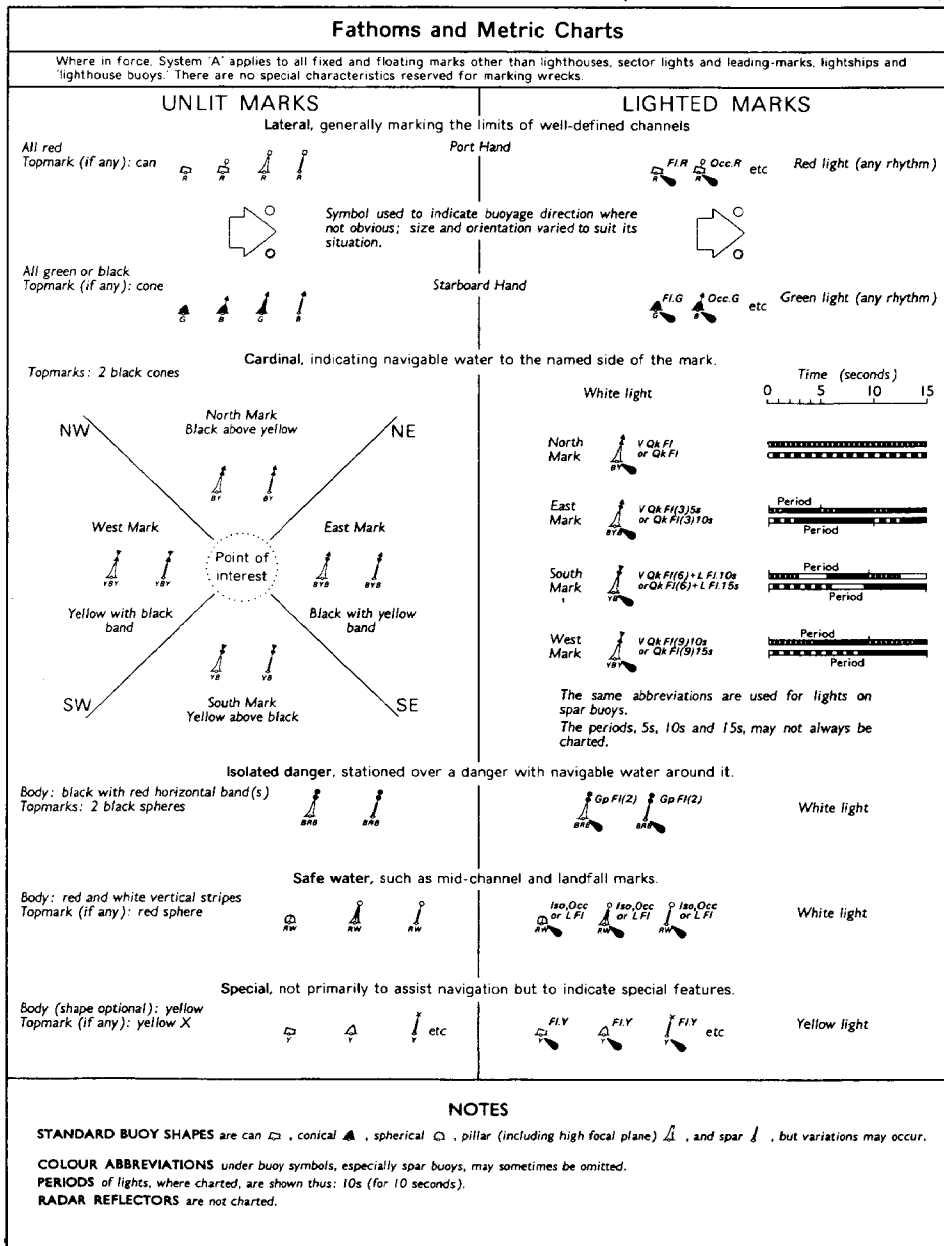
Fathoms and Metric Charts

Where in force, System 'A' applies to all fixed and floating marks other than lighthouses, sector lights and leading-marks, lightships and 'lighthouse buoys.' There are no special characteristics reserved for marking wrecks.

UNLIT MARKS

LIGHTED MARKS

Lateral, generally marking the limits of well-defined channels

All red
Topmark (if any): can

R R R R

Port Hand

Fl.R Occ.R etc

R R

Red light (any rhythm)

Symbol used to indicate buoyage direction where not obvious; size and orientation varied to suit its situation.

All green or black
Topmark (if any): cone

G B G B

Starboard Hand

Fl.G Occ.G etc

G B

Green light (any rhythm)

Cardinal, indicating navigable water to the named side of the mark.

Topmarks: 2 black cones

NW

North Mark
Black above yellow

NE

BY BY

West Mark

East Mark

YBY YBY

Point of interest

BYB BYB

Yellow with black band

Black with yellow band

YB YB

SW

South Mark
Yellow above black

SE

White light

Time (seconds)
0 5 10 15

North Mark

BY

V Qk Fl
or Qk Fl

East Mark

BYB

V Qk Fl(3)5s
or Qk Fl(3)10s

Period
Period

South Mark

YB

V Qk Fl(6)+L Fl.10s
or Qk Fl(6)+L Fl.15s

Period
Period

West Mark

YBY

V Qk Fl(9)10s
or Qk Fl(9)15s

Period
Period

The same abbreviations are used for lights on spar buoys.
The periods, 5s, 10s and 15s, may not always be charted.

Isolated danger, stationed over a danger with navigable water around it.

Body: black with red horizontal band(s)
Topmarks: 2 black spheres

BRB BRB

Gp Fl(2) Gp Fl(2)

BRB BRB

White light

Safe water, such as mid-channel and landfall marks.

Body: red and white vertical stripes
Topmark (if any): red sphere

RW RW RW

Iso,Occ or L Fl Iso,Occ or L Fl Iso,Occ or L Fl

RW RW RW

White light

Special, not primarily to assist navigation but to indicate special features.

Body (shape optional): yellow
Topmark (if any): yellow X

Y Y Y etc

Fl.Y Fl.Y Fl.Y etc

Y Y Y

Yellow light

NOTES

STANDARD BUOY SHAPES are can, conical, spherical, pillar (including high focal plane), and spar, but variations may occur.

COLOUR ABBREVIATIONS under buoy symbols, especially spar buoys, may sometimes be omitted.
PERIODS of lights, where charted, are shown thus: 10s (for 10 seconds).
RADAR REFLECTORS are not charted.